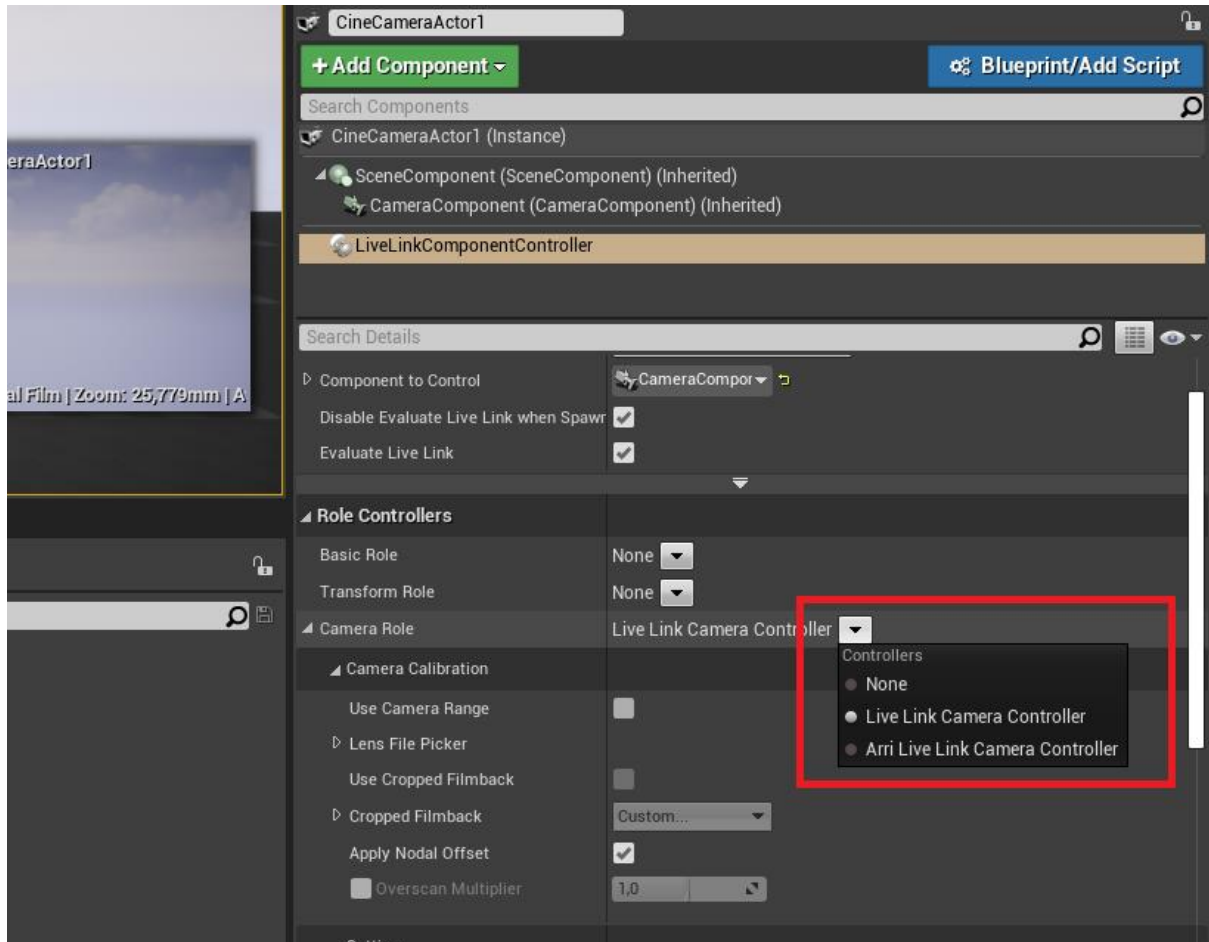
CineCameraActor1

+ Add Component

Blueprint/Add Script

Search Components

CineCameraActor1 (Instance)

SceneComponent (SceneComponent) (Inherited)

CameraComponent (CameraComponent) (Inherited)

LiveLinkComponentController

eraActor1

al Film | Zoom: 25,779mm | A

Search Details

Component to Control

CameraCompor

Disable Evaluate Live Link when Spawr

Evaluate Live Link

Role Controllers

Basic Role

None

Transform Role

None

Camera Role

Live Link Camera Contr

Camera Calibration

Use Camera Range

Lens File Picker

Use Cropped Filmback

Cropped Filmback

Custom...

Apply Nodal Offset

Overscan Multiplier

1,0

Controllers

None

Live Link Camera Controller

Arri Live Link Camera Controller